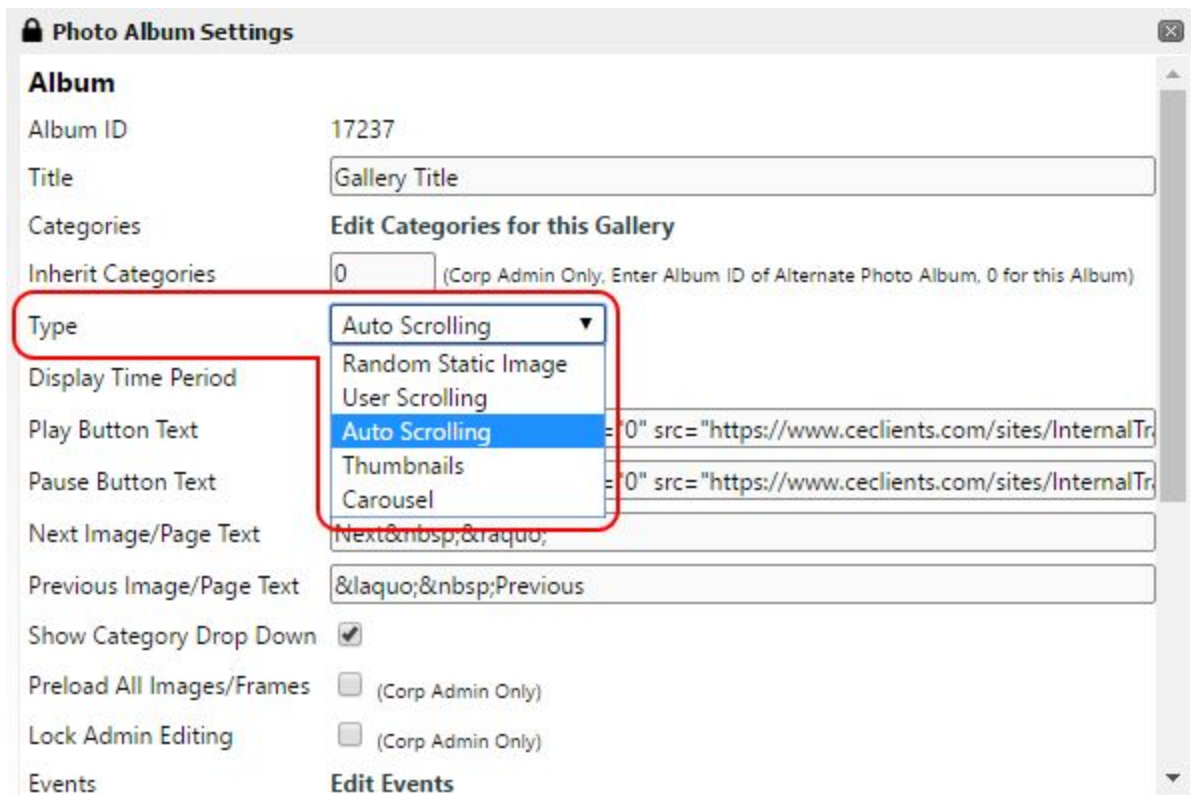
Photo Album Settings

Album

Album ID 17237

Title Gallery Title

Categories Edit Categories for this Gallery

Inherit Categories 0 (Corp Admin Only, Enter Album ID of Alternate Photo Album, 0 for this Album)

Type Auto Scrolling

Random Static Image
User Scrolling
Auto Scrolling
Thumbnails
Carousel

Display Time Period

Play Button Text ="0" src="https://www.ceclients.com/sites/InternalTr

Pause Button Text ="0" src="https://www.ceclients.com/sites/InternalTr

Next Image/Page Text Next&nbsp;&raquo;

Previous Image/Page Text &laquo;&nbsp;Previous

Show Category Drop Down

Preload All Images/Frames (Corp Admin Only)

Lock Admin Editing (Corp Admin Only)

Events Edit Events